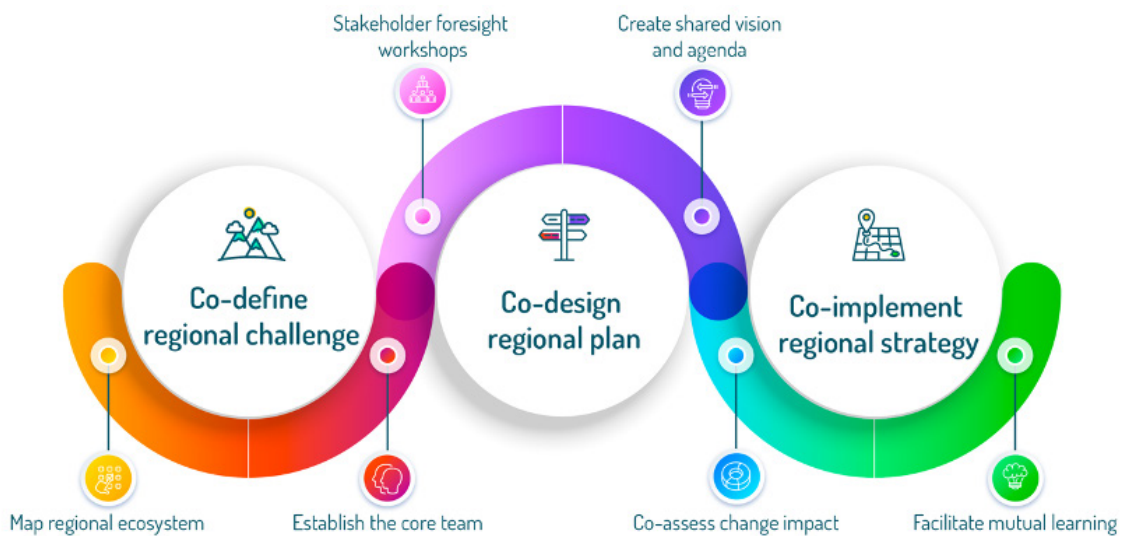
Stakeholder foresight workshops

Create shared vision and agenda

Co-define regional challenge

Co-design regional plan

Co-implement regional strategy

Map regional ecosystem

Establish the core team

Co-assess change impact

Facilitate mutual learning